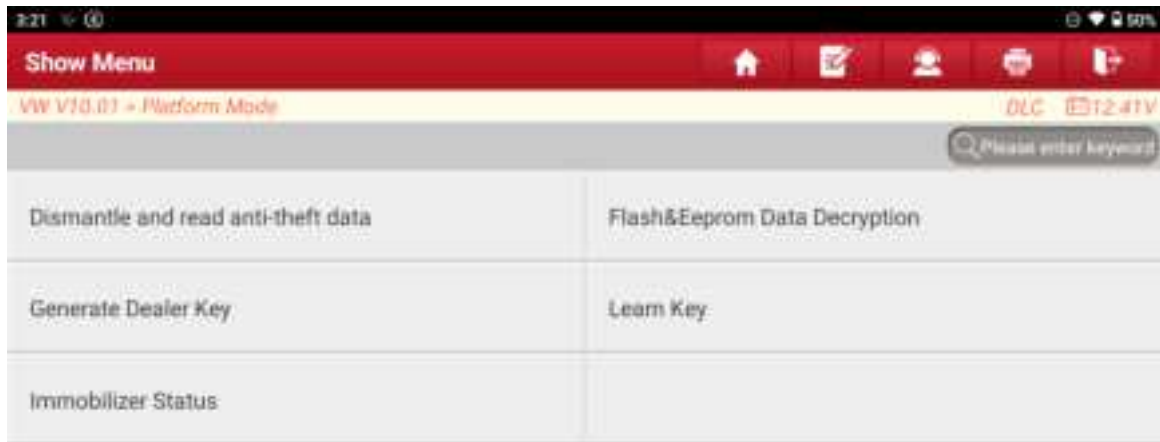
3:21

50%

Show Menu

VW V10.01 > Platform Mode

DLC 12.41V

Please enter keyword

| Dismantle and read anti-theft data | Flash&Eeprom Data Decryption |
|---|---|
| Generate Dealer Key | Learn Key |
| Immobilizer Status | |